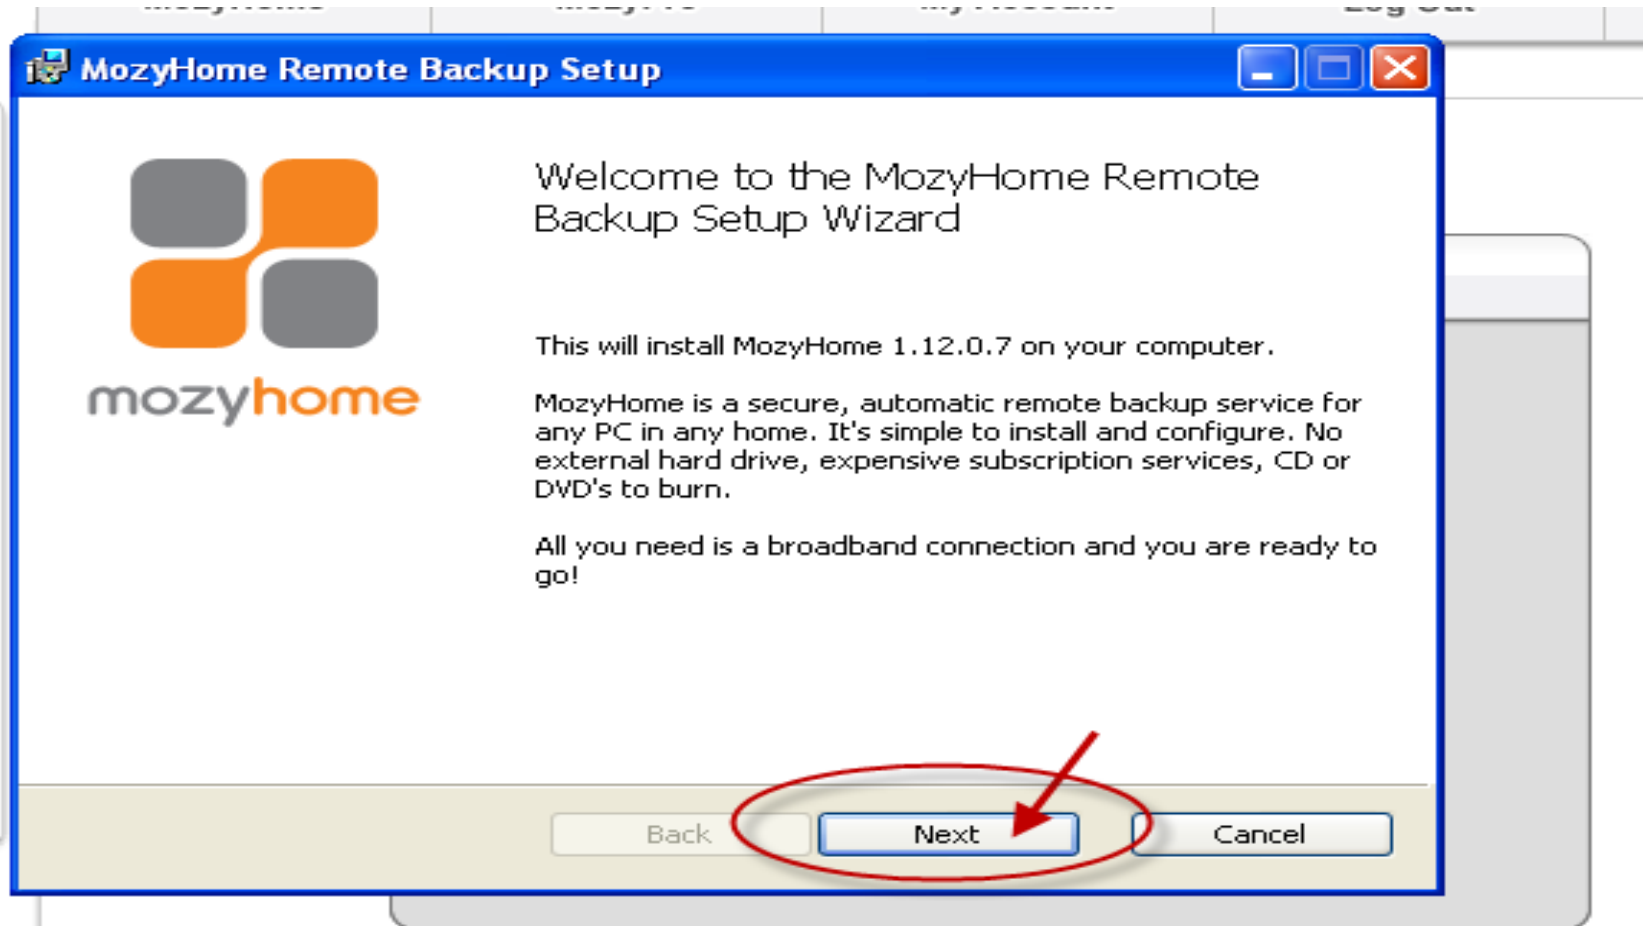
MozyHome Remote Backup Setup

mozyhome

Welcome to the MozyHome Remote Backup Setup Wizard

This will install MozyHome 1.12.0.7 on your computer.

MozyHome is a secure, automatic remote backup service for any PC in any home. It's simple to install and configure. No external hard drive, expensive subscription services, CD or DVD's to burn.

All you need is a broadband connection and you are ready to go!

Back
Next
Cancel